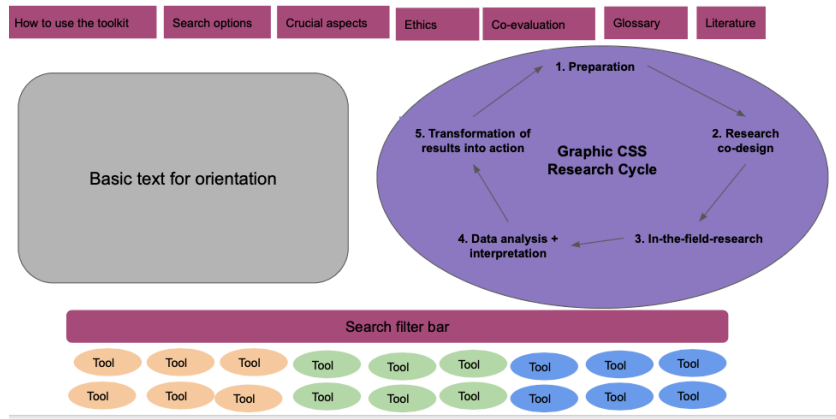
How to use the toolkit | Search options | Crucial aspects | Ethics | Co-evaluation | Glossary | Literature

Basic text for orientation

1. Preparation

2. Research co-design

3. In-the-field-research

4. Data analysis + interpretation

5. Transformation of results into action

Graphic CSS Research Cycle

Search filter bar

Tool Tool Tool Tool Tool Tool Tool Tool Tool

Tool Tool Tool Tool Tool Tool Tool Tool Tool